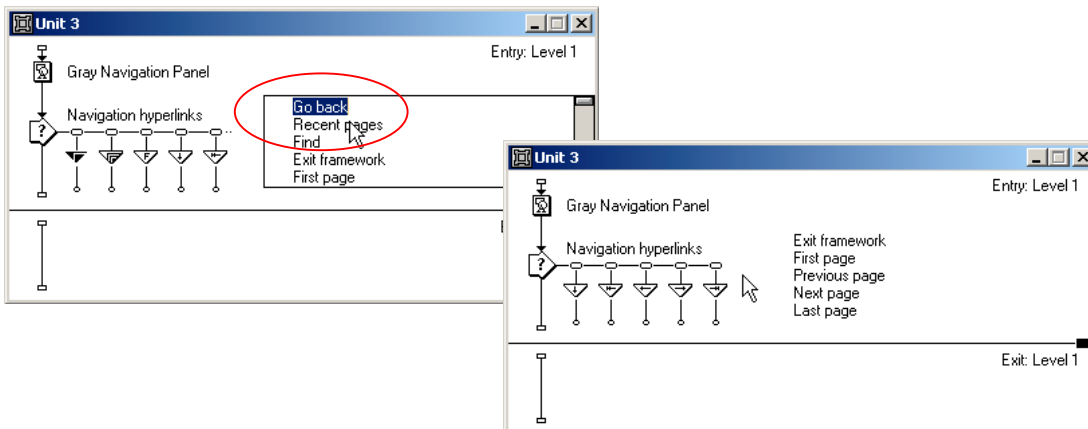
Unit 3

Entry: Level 1

Gray Navigation Panel

Navigation hyperlinks

Go back
Recent pages
Find
Exit framework
First page

Unit 3

Entry: Level 1

Gray Navigation Panel

Navigation hyperlinks

Exit framework
First page
Previous page
Next page
Last page

Exit: Level 1